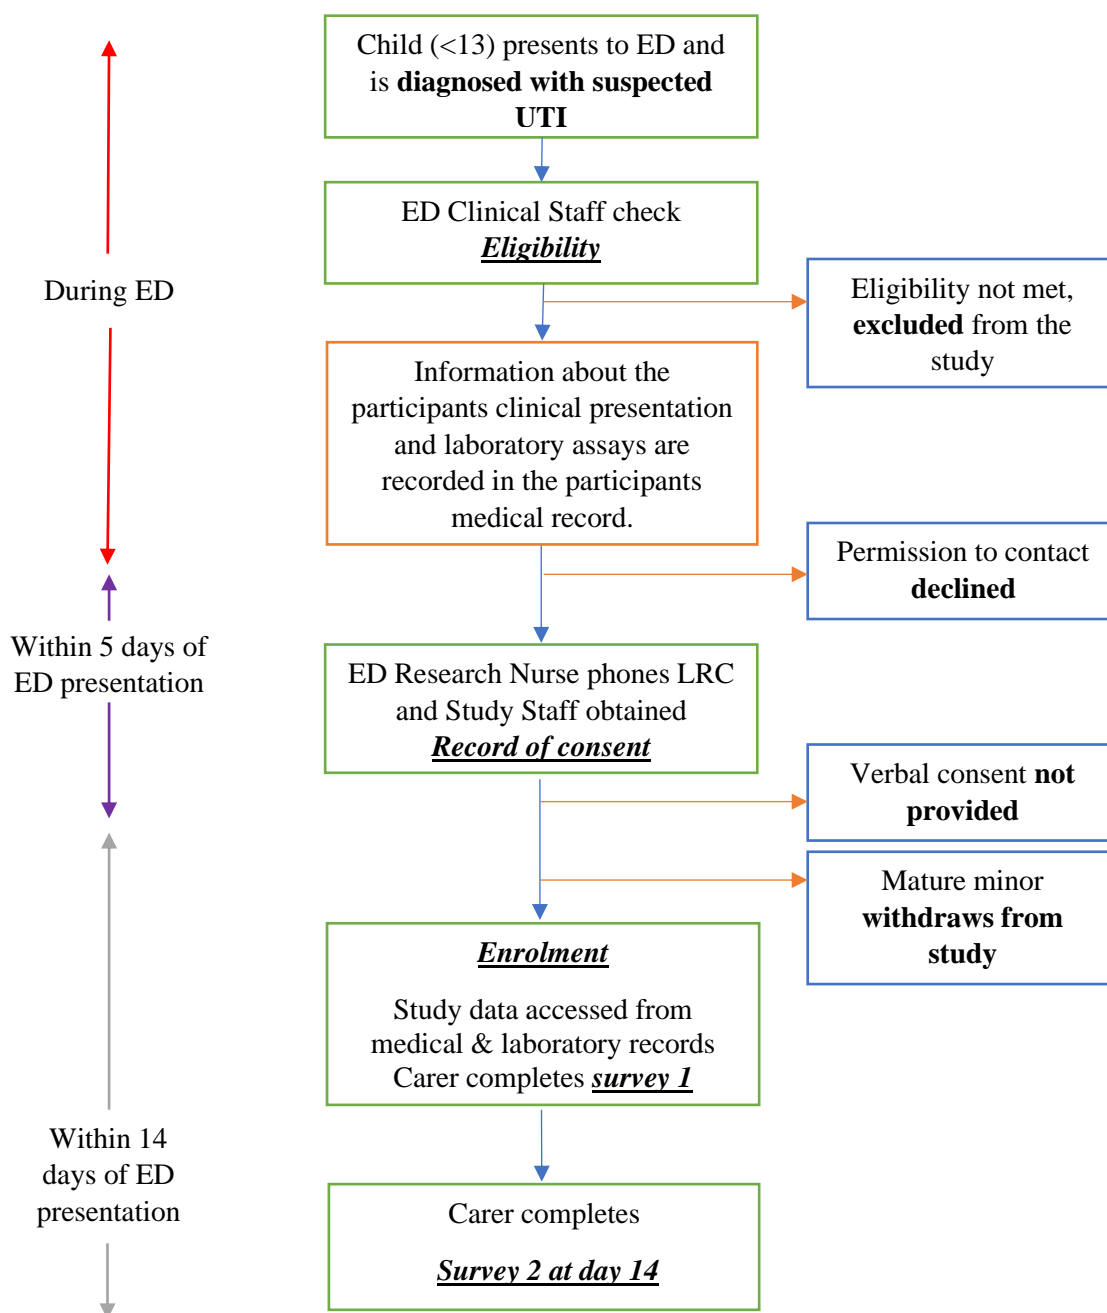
Child (<13) presents to ED and is **diagnosed with suspected UTI**

ED Clinical Staff check ***Eligibility***

During ED

Eligibility not met, **excluded** from the study

Information about the participants clinical presentation and laboratory assays are recorded in the participants medical record.

Permission to contact **declined**

Within 5 days of ED presentation

ED Research Nurse phones LRC and Study Staff obtained ***Record of consent***

Verbal consent **not provided**

Mature minor **withdraws from study**

***Enrolment***

Study data accessed from medical & laboratory records Carer completes ***survey 1***

Within 14 days of ED presentation

Carer completes

***Survey 2 at day 14***